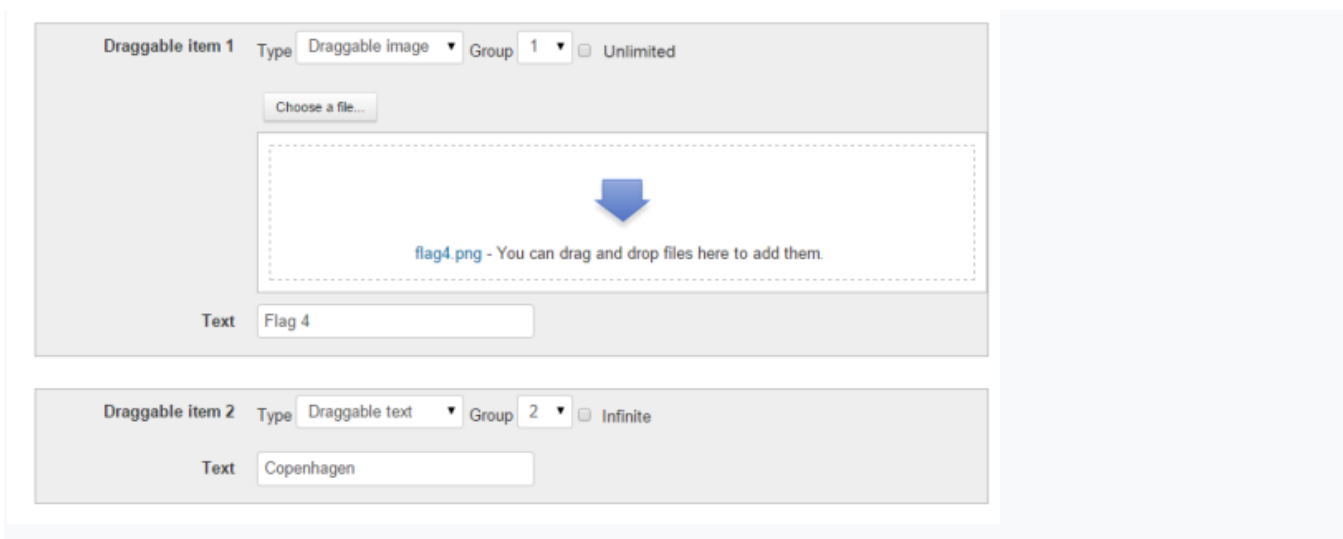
Draggable item 1 Type Draggable image ▾ Group 1 ▾ Unlimited

Choose a file...

flag4.png - You can drag and drop files here to add them.

Text Flag 4

Draggable item 2 Type Draggable text ▾ Group 2 ▾ Infinite

Text Copenhagen